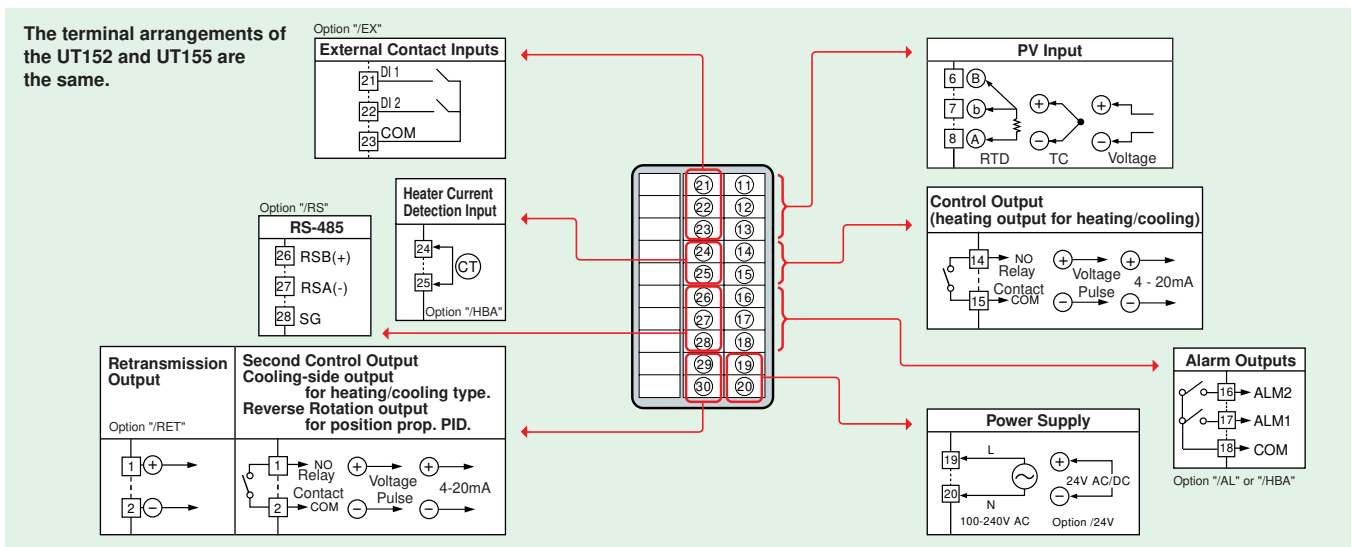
The terminal arrangements of the UT152 and UT155 are the same.

Option "/EX"
External Contact Inputs
21 DI 1
22 DI 2
23 COM

PV Input
6 B
7 b
8 A
RTD TC Voltage

Heater Current Detection Input
24
25
CT
Option "/HBA"

Option "/RS"
RS-485
26 RSB(+)
27 RSA(-)
28 SG

21 11
22 12
23 13
24 14
25 15
26 16
27 17
28 18
29 19
30 20

Control Output
(heating output for heating/cooling)
14 NO
Relay
Contact
15 COM
Voltage
Pulse
4 - 20mA

Alarm Outputs
16 ALM2
17 ALM1
18 COM
Option "/AL" or "/HBA"

Retransmission Output
Option "/RET"
1
2

Second Control Output
Cooling-side output
for heating/cooling type.
Reverse Rotation output
for position prop. PID.
1 NO
Relay
Contact
2 COM
Voltage
Pulse
4-20mA

Power Supply
19 L
20 N
100-240V AC
24V AC/DC
Option /24V